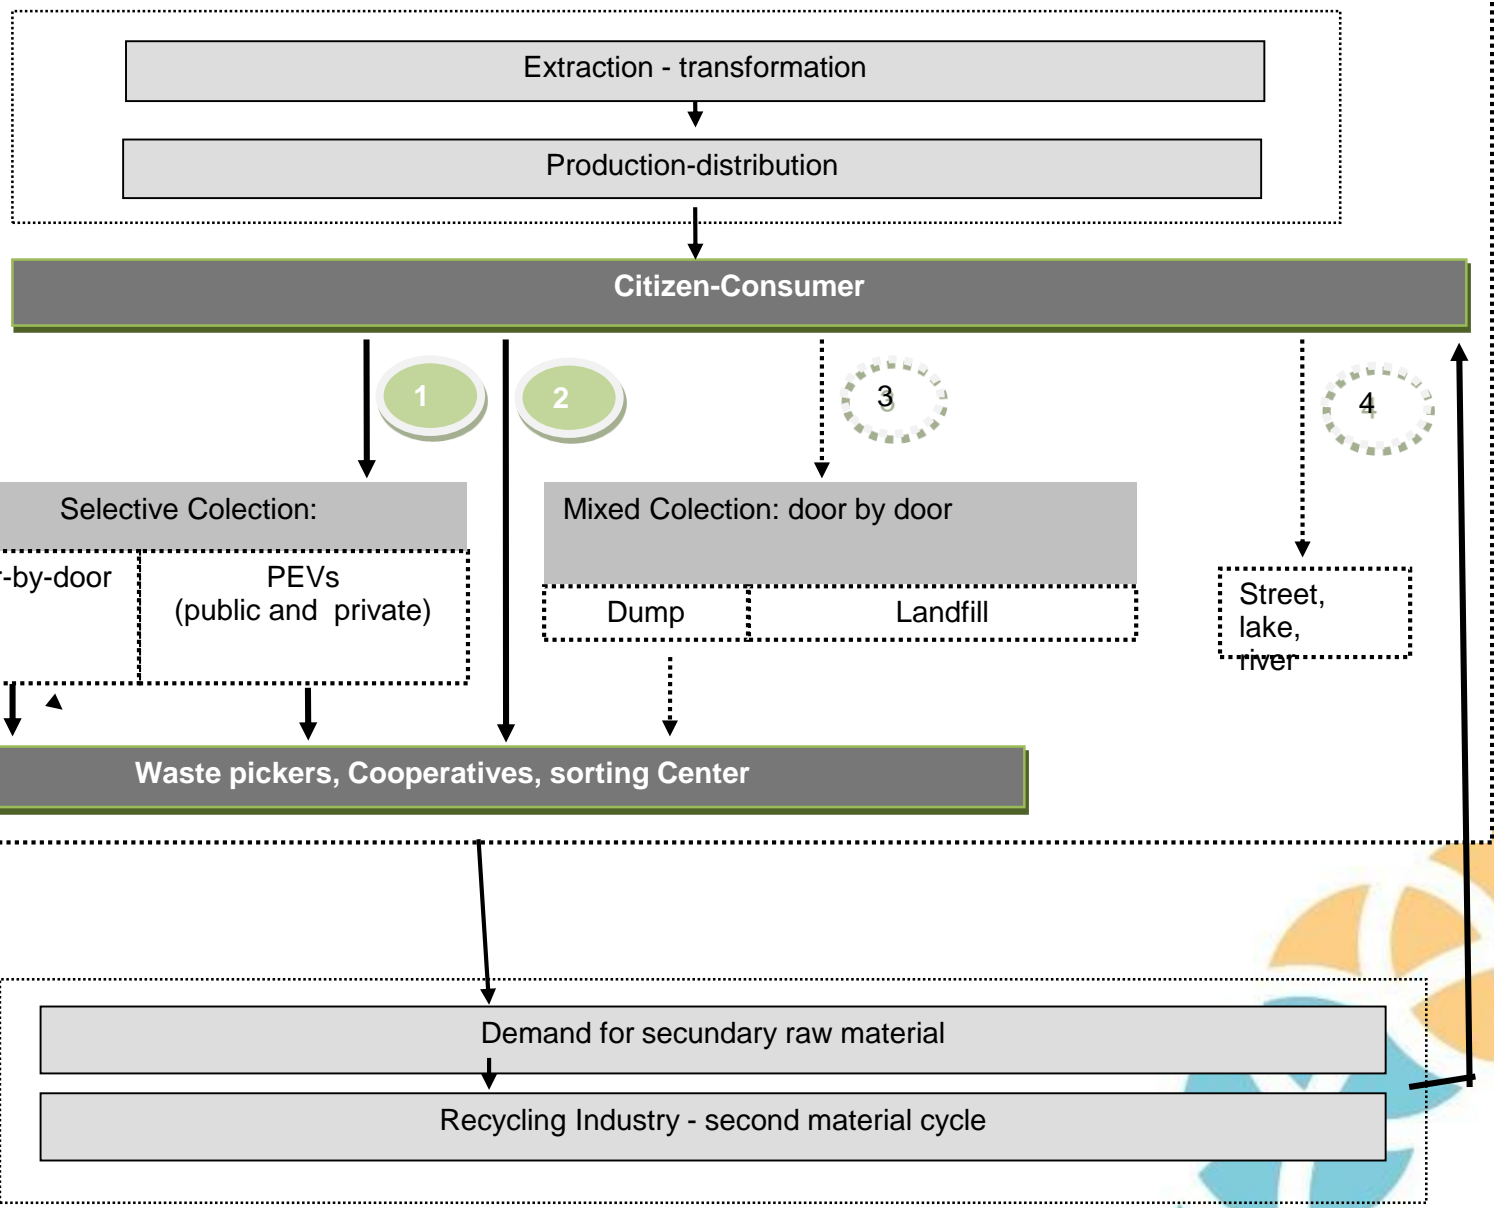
Extraction - transformation

Production-distribution

Citizen-Consumer

1

2

3

4

Selective Colection:

-by-door

PEVs
(public and private)

Mixed Colection: door by door

Dump

Landfill

Street, lake, river

Waste pickers, Cooperatives, sorting Center

Demand for secundary raw material

Recycling Industry - second material cycle